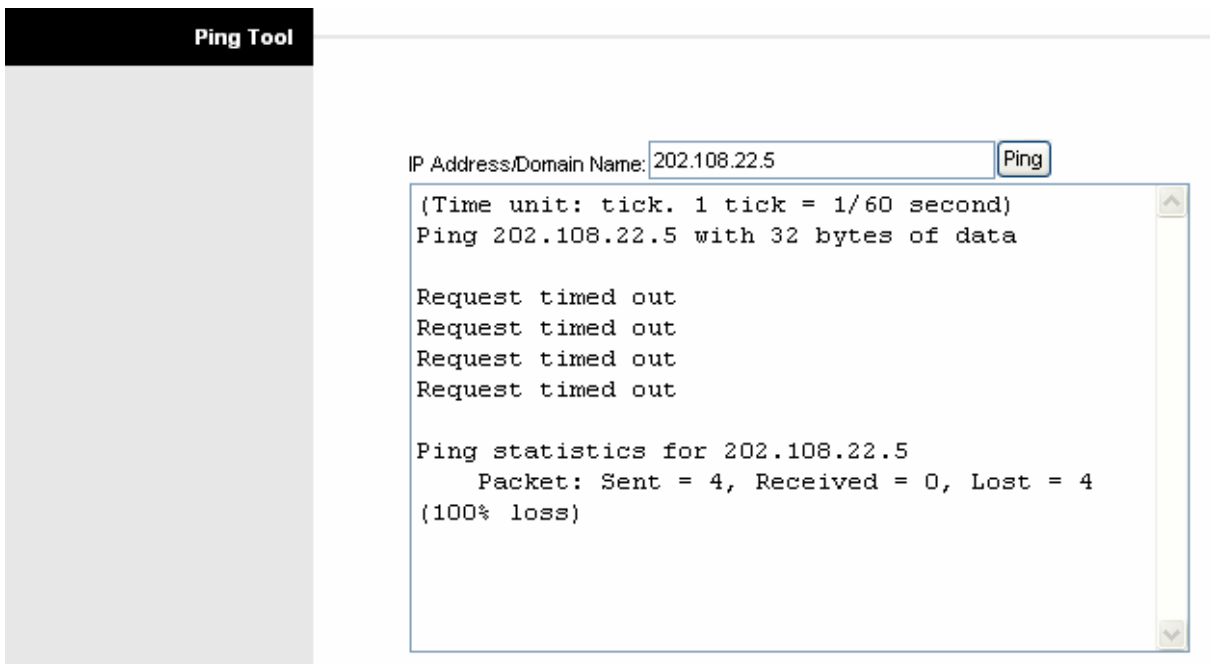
Ping Tool

IP Address/Domain Name: 202.108.22.5 Ping

(Time unit: tick. 1 tick = 1/60 second)
Ping 202.108.22.5 with 32 bytes of data

Request timed out
Request timed out
Request timed out
Request timed out

Ping statistics for 202.108.22.5
Packet: Sent = 4, Received = 0, Lost = 4 (100% loss)